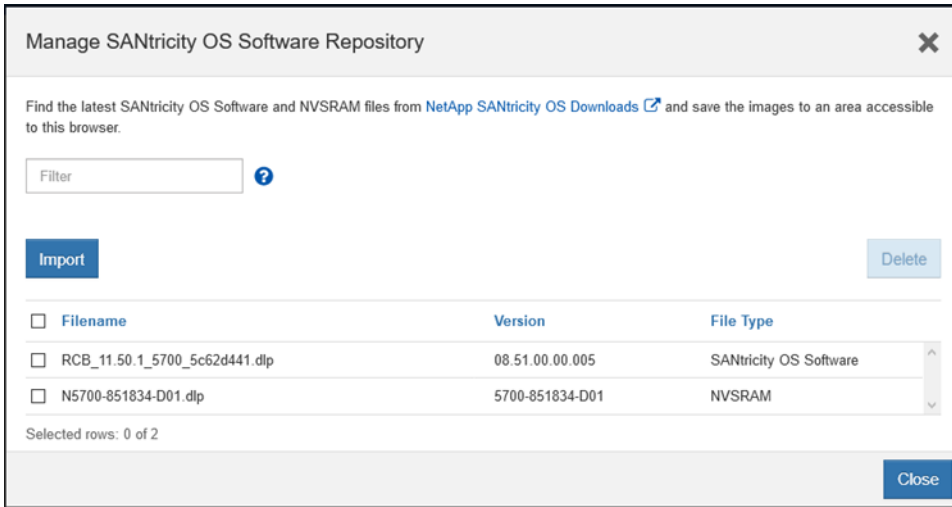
Manage SANtricity OS Software Repository

Find the latest SANtricity OS Software and NVSRAM files from NetApp SANtricity OS Downloads and save the images to an area accessible to this browser.

Filter

Import

Delete

| Filename | Version | File Type |
|---|---|---|
| RCB_11.50.1_5700_5c62d441.dlp | 08.51.00.00.005 | SANtricity OS Software |
| N5700-851834-D01.dlp | 5700-851834-D01 | NVSRAM |

Selected rows: 0 of 2

Close